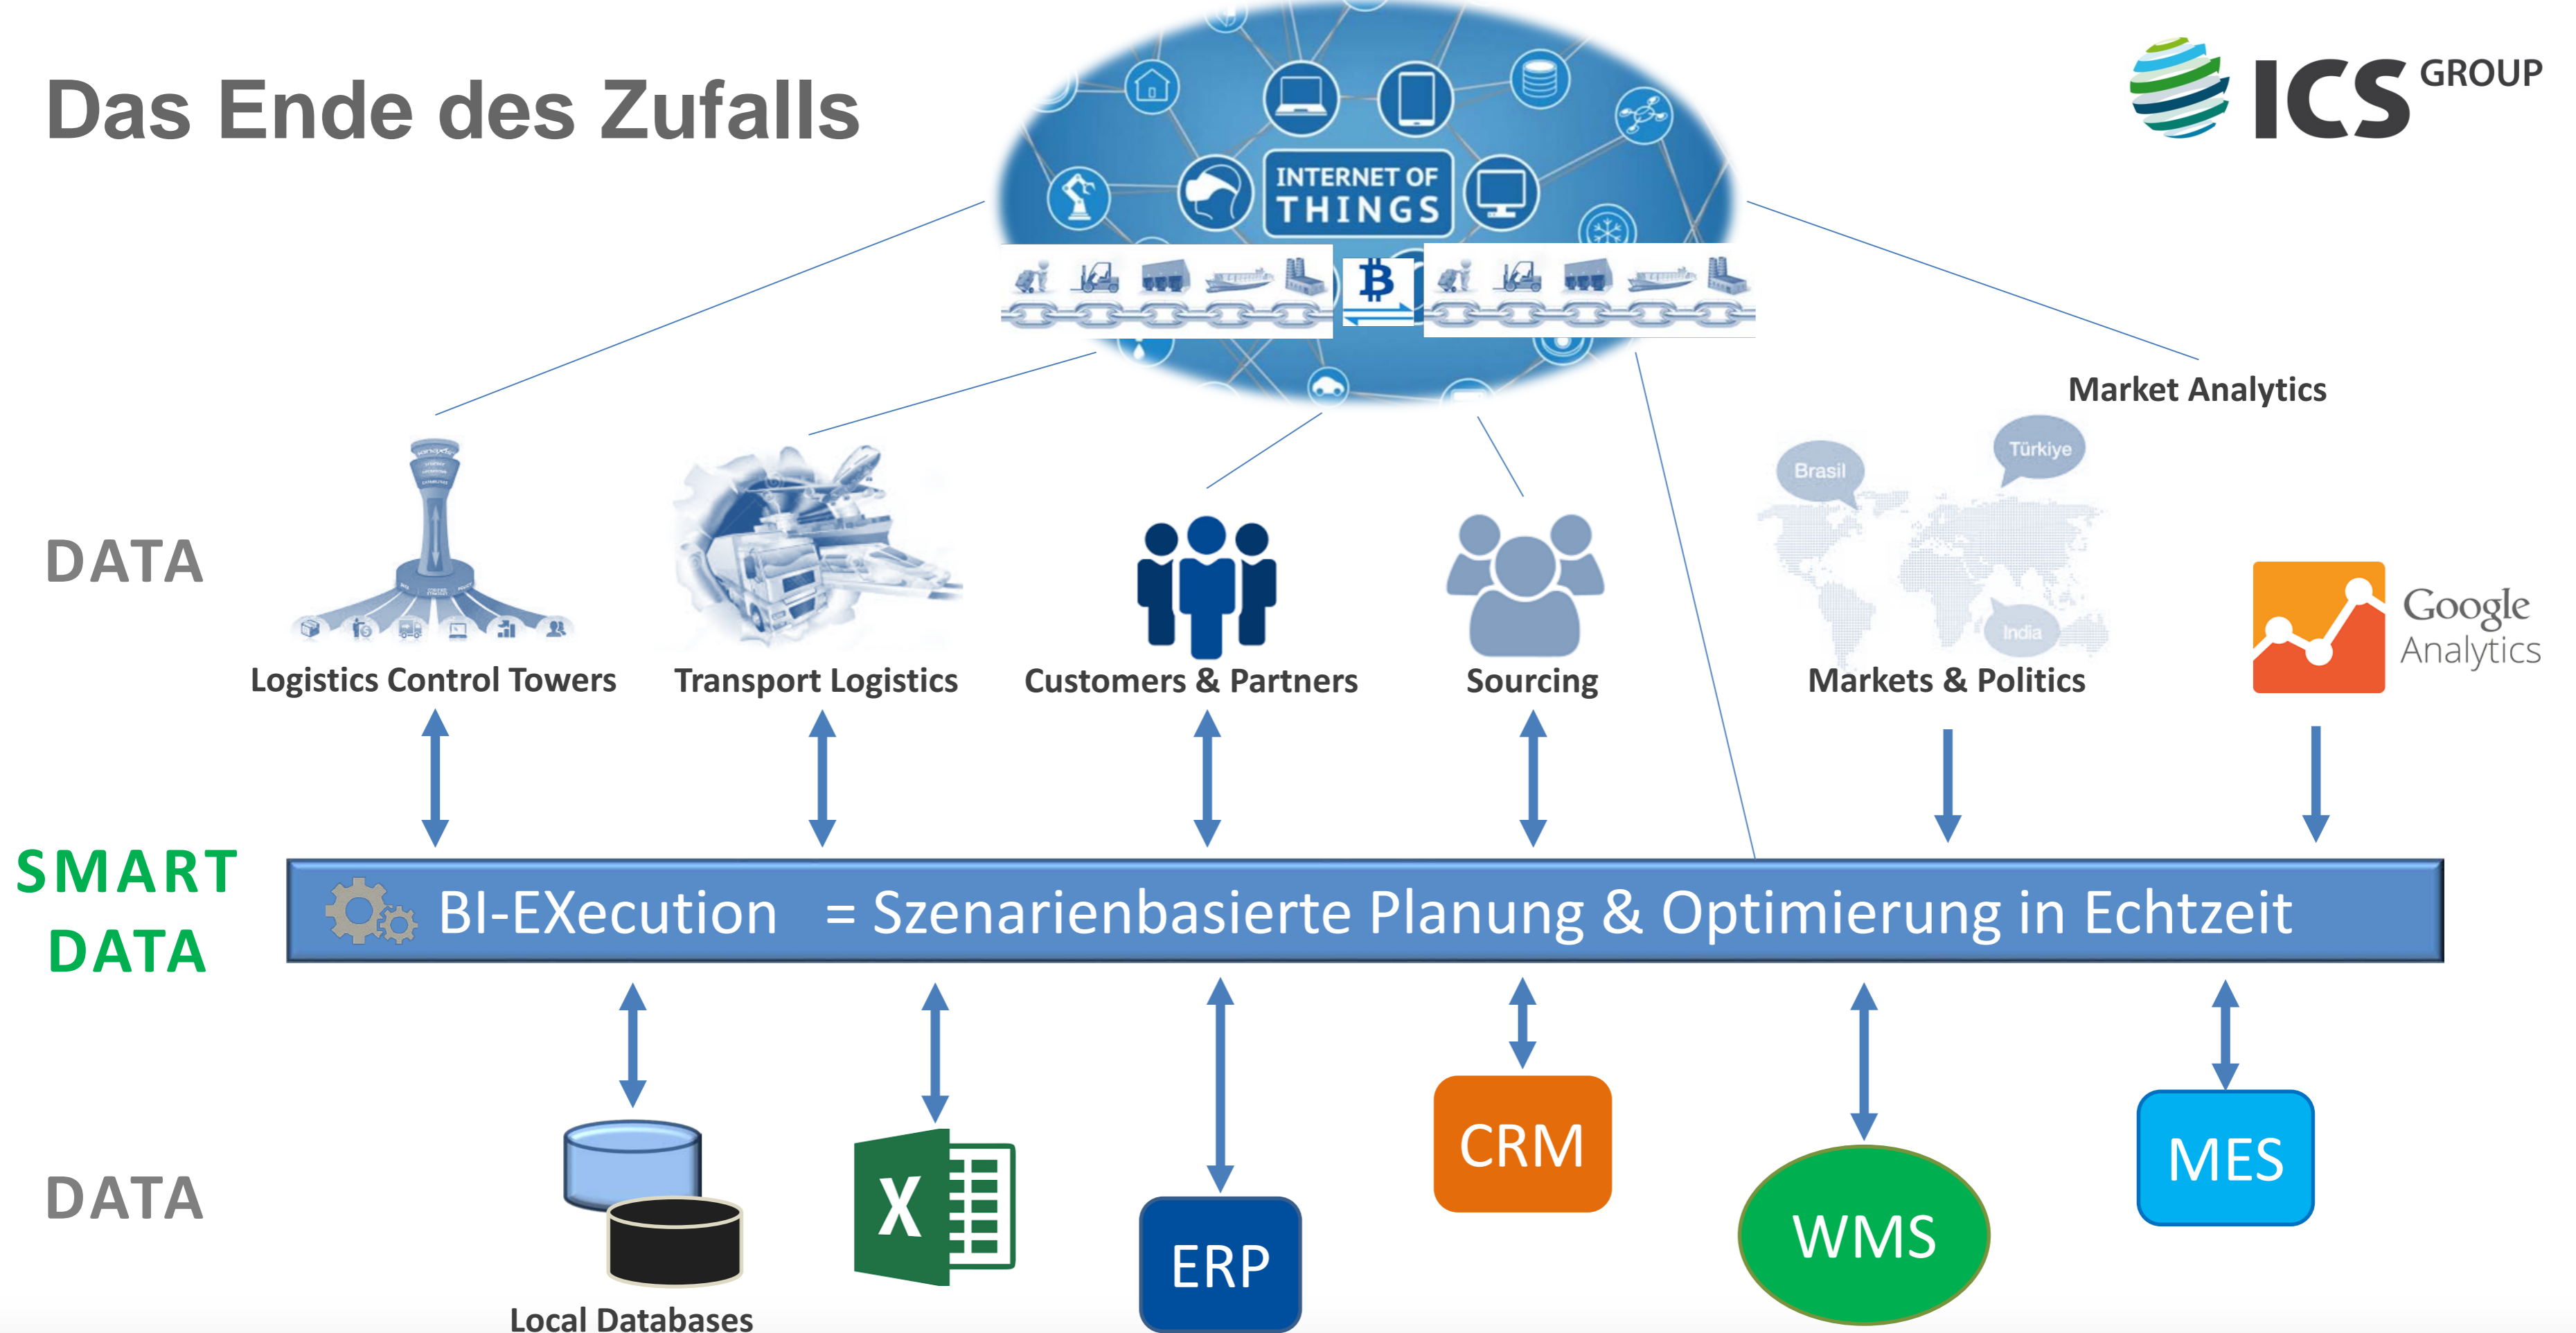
Das Ende des Zufalls

ICS GROUP

INTERNET OF THINGS

Market Analytics

DATA

Brasil
Türkiye
India

Google Analytics

Logistics Control Towers
Transport Logistics
Customers & Partners
Sourcing
Markets & Politics

SMART DATA

BI-EXecution = Szenarienbasierte Planung & Optimierung in Echtzeit

DATA

Local Databases
X
ERP
CRM
WMS
MES